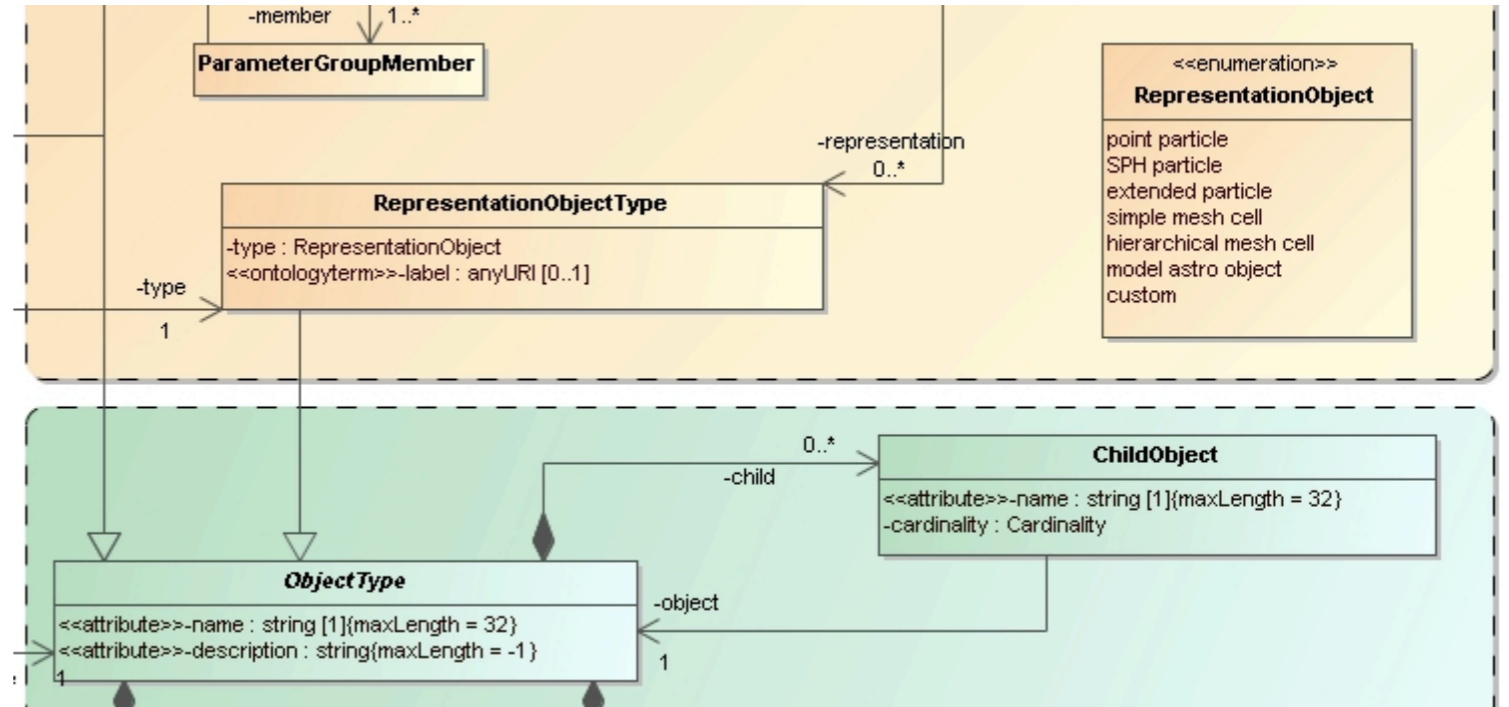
-member
1..*
ParameterGroupMember

<<enumeration>>
RepresentationObject
point particle
SPH particle
extended particle
simple mesh cell
hierarchical mesh cell
model astro object
custom

-representation
0..*

RepresentationObjectType
-type : RepresentationObject
<<ontologyterm>>-label : anyURI [0..1]

-type
1

0..*
-child

ChildObject
<<attribute>>-name : string [1]{maxLength = 32}
-cardinality : Cardinality

ObjectType
<<attribute>>-name : string [1]{maxLength = 32}
<<attribute>>-description : string{maxLength = -1}

-object
1
1